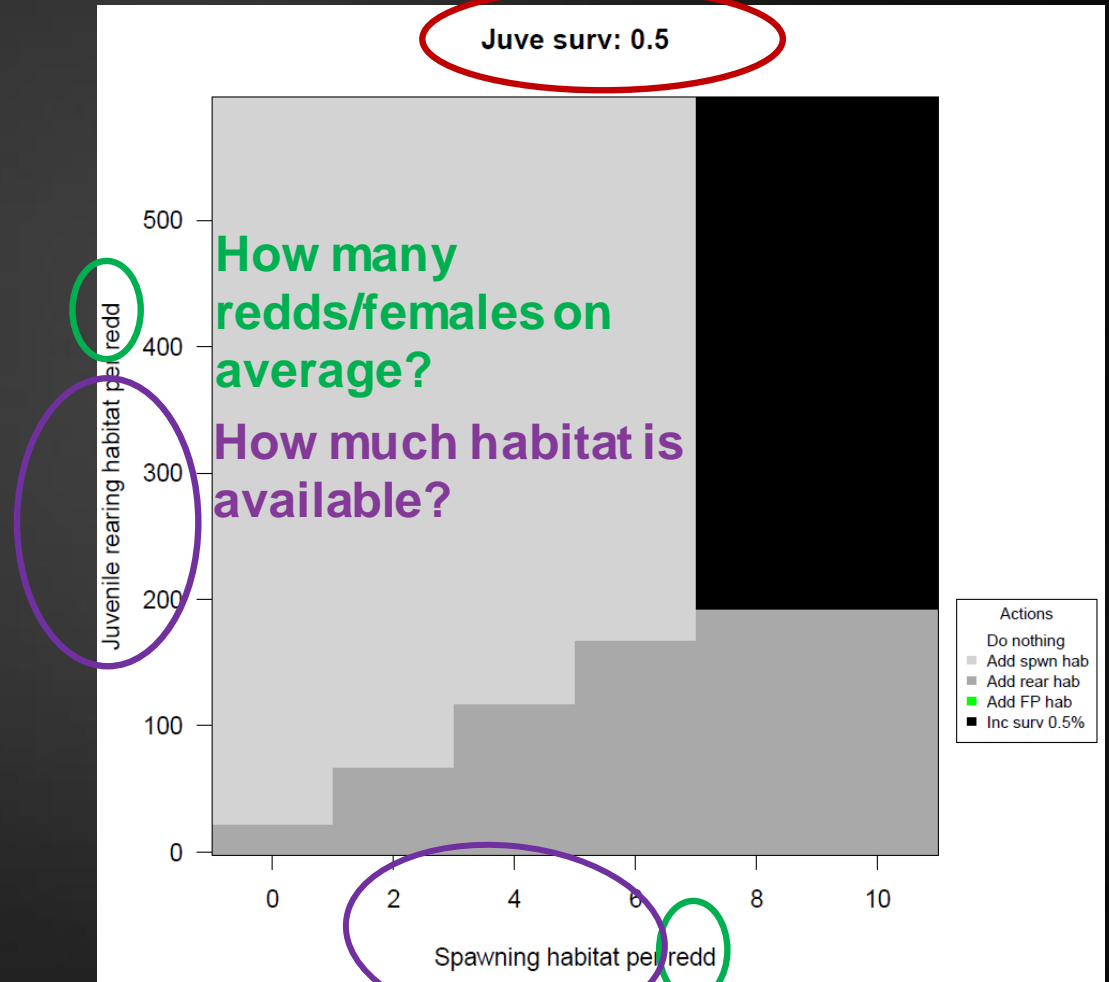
Juve surv: 0.5

500
400
300
200
100
0

Juvenile rearing habitat per redd

How many redds/females on average?

How much habitat is available?

0
2
4
6
8
10

Spawning habitat per redd

Actions
Do nothing
Add spwn hab
Add rear hab
Add FP hab
Inc surv 0.5%